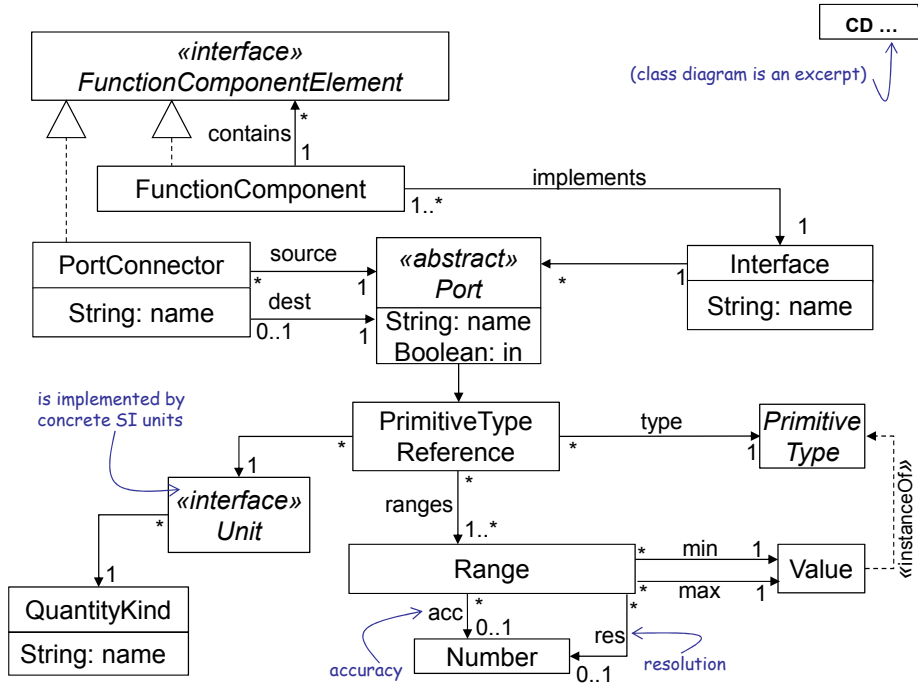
CD …

(class diagram is an excerpt)

«interface»
FunctionComponentElement

contains
*
1

FunctionComponent

implements
1..*
1

PortConnector
String: name

source
*
1

dest
0..1
1

«abstract»
Port
String: name
Boolean: in

*
1

Interface
String: name

is implemented by concrete SI units

PrimitiveType Reference

type
*
1

Primitive Type

«instanceOf»

*
1

«interface»
Unit

*
1

QuantityKind
String: name

ranges
*
1..*

Range

min
*
1

max
*
1

Value

acc
*
0..1

res
*
0..1

Number

accuracy

resolution